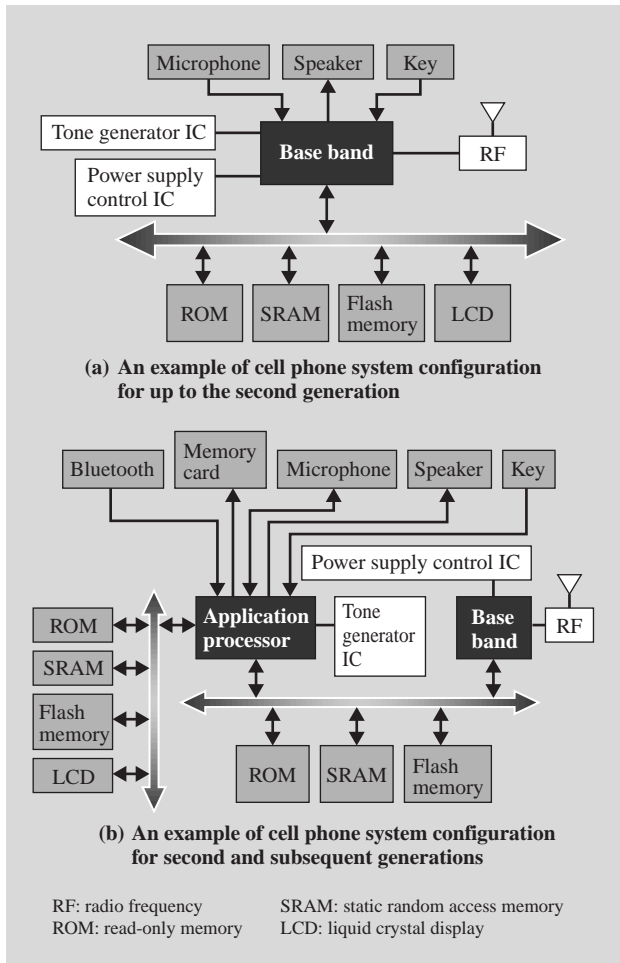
Microphone
Speaker
Key
Tone generator IC
Base band
RF
Power supply control IC
ROM
SRAM
Flash memory
LCD

(a) An example of cell phone system configuration for up to the second generation

Bluetooth
Memory card
Microphone
Speaker
Key
Power supply control IC
ROM
Application processor
Tone generator IC
Base band
RF
SRAM
Flash memory
LCD
ROM
SRAM
Flash memory

(b) An example of cell phone system configuration for second and subsequent generations

RF: radio frequency
ROM: read-only memory
SRAM: static random access memory
LCD: liquid crystal display